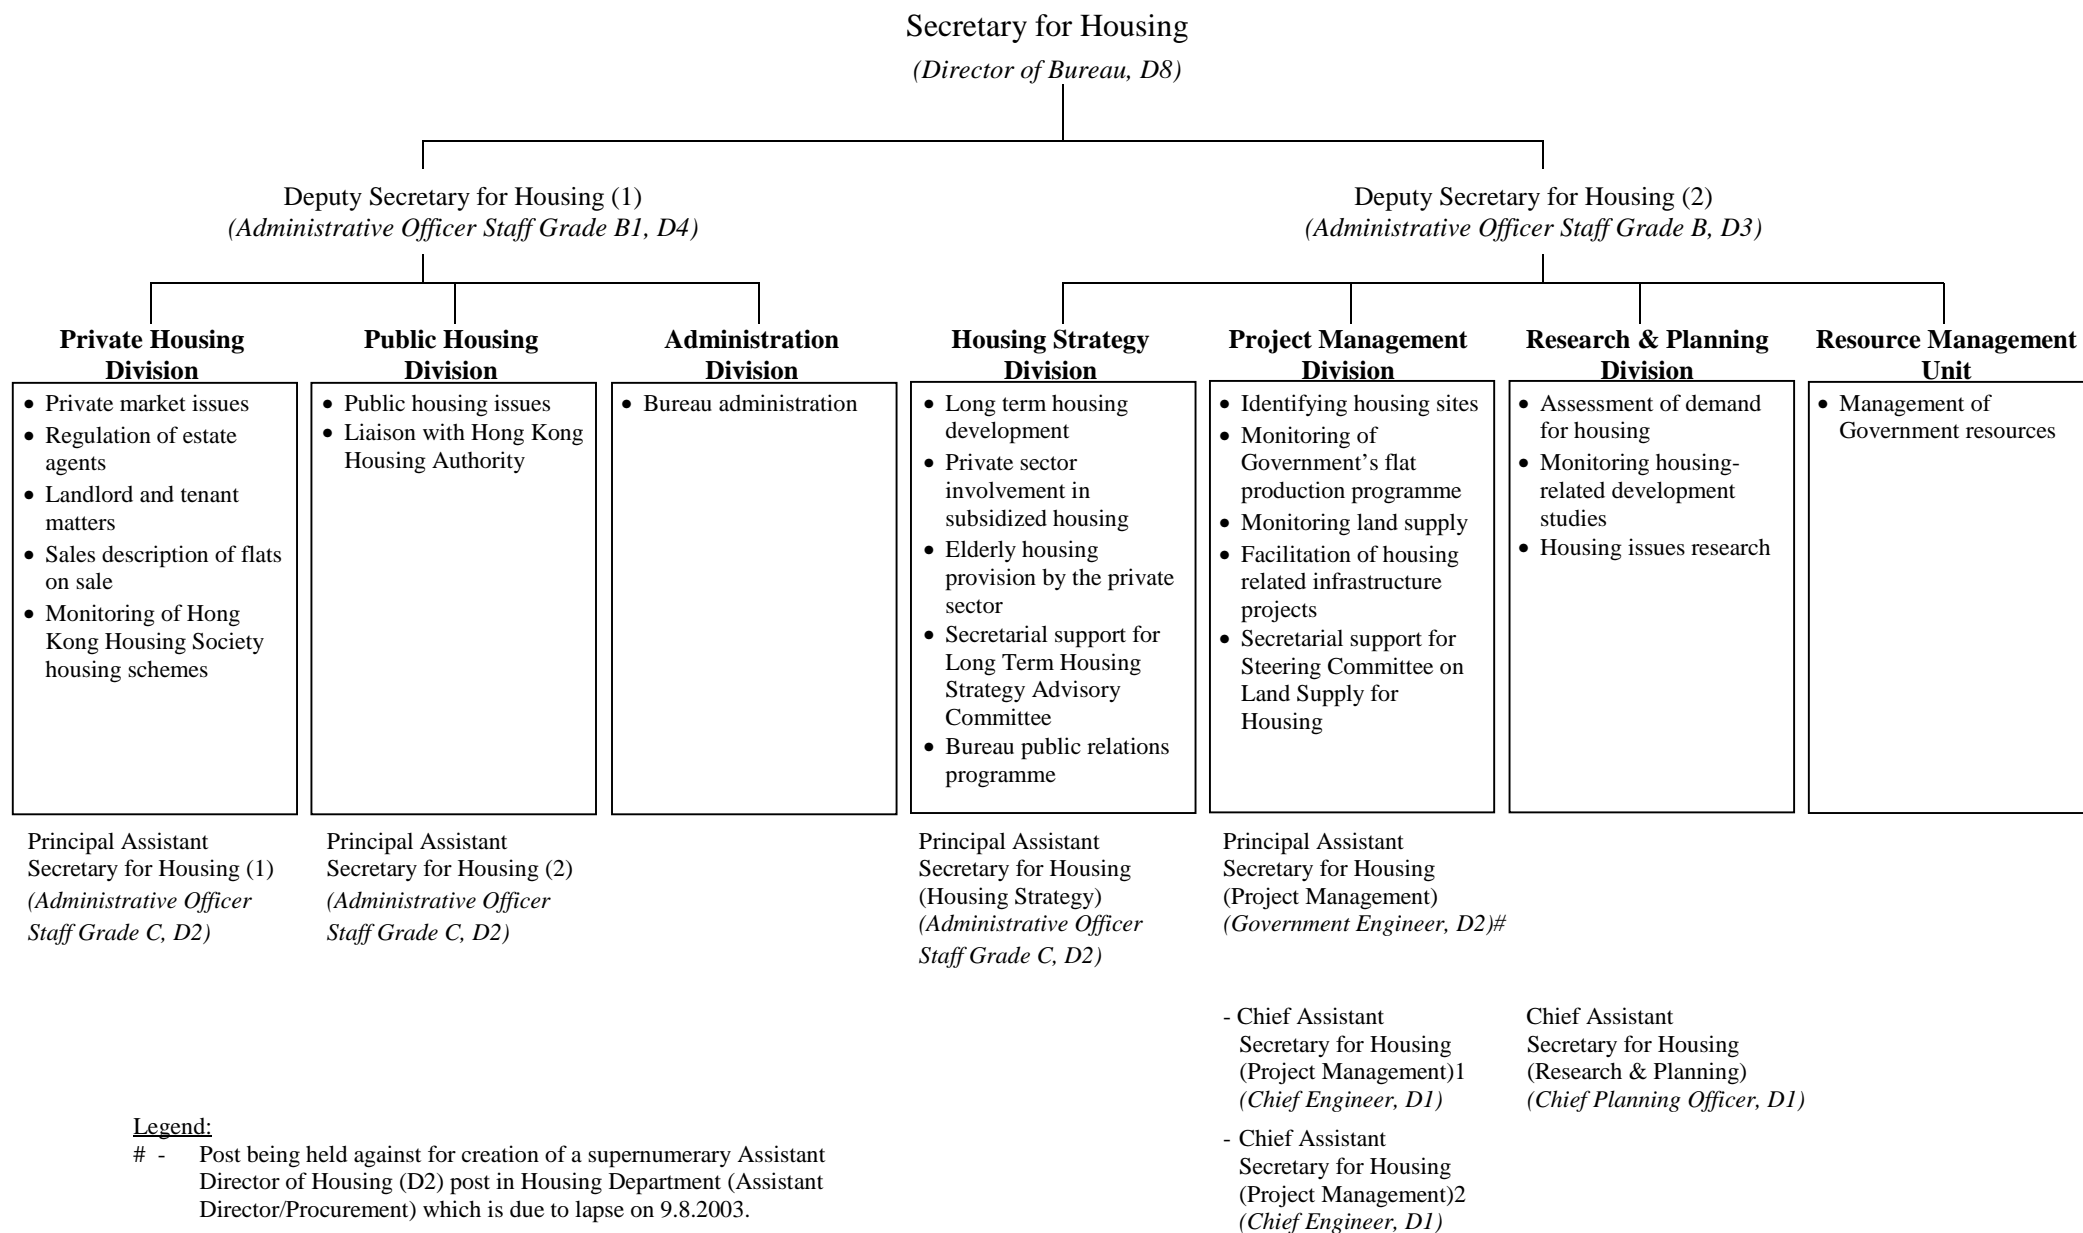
Secretary for Housing
*(Director of Bureau, D8)*

Deputy Secretary for Housing (1)
*(Administrative Officer Staff Grade B1, D4)*

Deputy Secretary for Housing (2)
*(Administrative Officer Staff Grade B, D3)*

**Private Housing Division**
- Private market issues
- Regulation of estate agents
- Landlord and tenant matters
- Sales description of flats on sale
- Monitoring of Hong Kong Housing Society housing schemes

**Public Housing Division**
- Public housing issues
- Liaison with Hong Kong Housing Authority

**Administration Division**
- Bureau administration

**Housing Strategy Division**
- Long term housing development
- Private sector involvement in subsidized housing
- Elderly housing provision by the private sector
- Secretarial support for Long Term Housing Strategy Advisory Committee
- Bureau public relations programme

**Project Management Division**
- Identifying housing sites
- Monitoring of Government's flat production programme
- Monitoring land supply
- Facilitation of housing related infrastructure projects
- Secretarial support for Steering Committee on Land Supply for Housing

**Research & Planning Division**
- Assessment of demand for housing
- Monitoring housing-related development studies
- Housing issues research

**Resource Management Unit**
- Management of Government resources

Principal Assistant Secretary for Housing (1)
*(Administrative Officer Staff Grade C, D2)*

Principal Assistant Secretary for Housing (2)
*(Administrative Officer Staff Grade C, D2)*

Principal Assistant Secretary for Housing (Housing Strategy)
*(Administrative Officer Staff Grade C, D2)*

Principal Assistant Secretary for Housing (Project Management)
*(Government Engineer, D2)#*

- Chief Assistant Secretary for Housing (Project Management)1
*(Chief Engineer, D1)*

- Chief Assistant Secretary for Housing (Project Management)2
*(Chief Engineer, D1)*

Chief Assistant Secretary for Housing (Research & Planning)
*(Chief Planning Officer, D1)*

Legend:
# - Post being held against for creation of a supernumerary Assistant Director of Housing (D2) post in Housing Department (Assistant Director/Procurement) which is due to lapse on 9.8.2003.